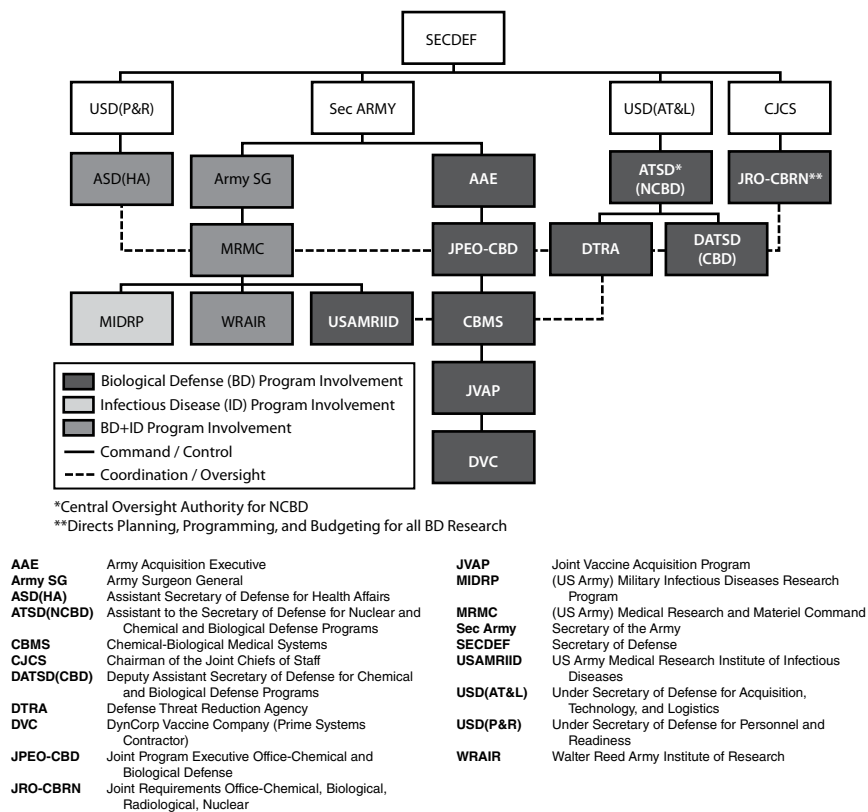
SECDEF

USD(P&R)

Sec ARMY

USD(AT&L)

CJCS

ASD(HA)

Army SG

AAE

ATSD* (NCBD)

JRO-CBRN**

MRMC

JPEO-CBD

DTRA

DATSD (CBD)

MIDRP

WRAIR

USAMRIID

CBMS

JVAP

DVC

Biological Defense (BD) Program Involvement
Infectious Disease (ID) Program Involvement
BD+ID Program Involvement
Command / Control
Coordination / Oversight

*Central Oversight Authority for NCBD
**Directs Planning, Programming, and Budgeting for all BD Research

| | |
|---|---|
| **AAE** | Army Acquisition Executive |
| **Army SG** | Army Surgeon General |
| **ASD(HA)** | Assistant Secretary of Defense for Health Affairs |
| **ATSD(NCBD)** | Assistant to the Secretary of Defense for Nuclear and Chemical and Biological Defense Programs |
| **CBMS** | Chemical-Biological Medical Systems |
| **CJCS** | Chairman of the Joint Chiefs of Staff |
| **DATSD(CBD)** | Deputy Assistant Secretary of Defense for Chemical and Biological Defense Programs |
| **DTRA** | Defense Threat Reduction Agency |
| **DVC** | DynCorp Vaccine Company (Prime Systems Contractor) |
| **JPEO-CBD** | Joint Program Executive Office-Chemical and Biological Defense |
| **JRO-CBRN** | Joint Requirements Office-Chemical, Biological, Radiological, Nuclear |
| **JVAP** | Joint Vaccine Acquisition Program |
| **MIDRP** | (US Army) Military Infectious Diseases Research Program |
| **MRMC** | (US Army) Medical Research and Materiel Command |
| **Sec Army** | Secretary of the Army |
| **SECDEF** | Secretary of Defense |
| **USAMRIID** | US Army Medical Research Institute of Infectious Diseases |
| **USD(AT&L)** | Under Secretary of Defense for Acquisition, Technology, and Logistics |
| **USD(P&R)** | Under Secretary of Defense for Personnel and Readiness |
| **WRAIR** | Walter Reed Army Institute of Research |